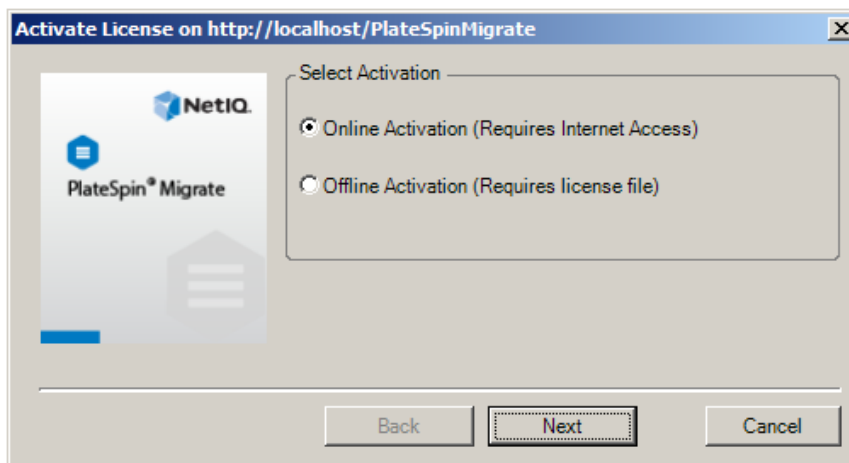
Activate License on http://localhost/PlateSpinMigrate

NetIQ

PlateSpin® Migrate

Select Activation

Online Activation (Requires Internet Access)

Offline Activation (Requires license file)

Back

Next

Cancel